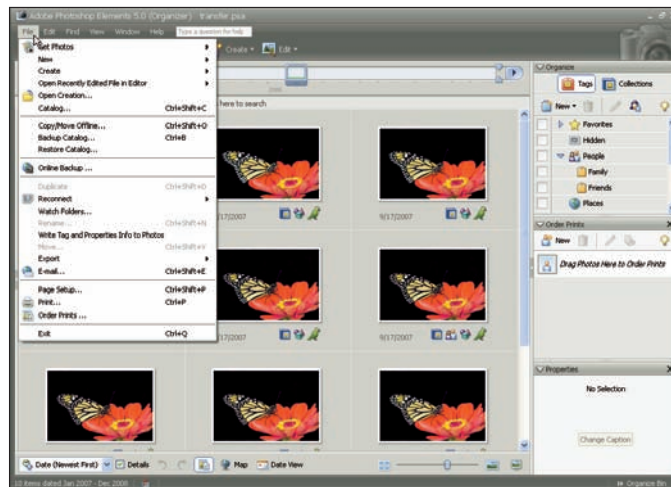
Adobe Photoshop Elements 5.0 (Organizer) - transfer.psa

File Edit Find View Window Help Type a question for help

Create ▾ Edit ▾

Get Photos
New
Create
Open Recently Edited File in Editor
Open Creation...
Catalog... Ctrl+Shift+C
Copy/Move Offline... Ctrl+Shift+O
Backup Catalog... Ctrl+B
Restore Catalog...
Online Backup ...
Duplicate Ctrl+Shift+D
Reconnect
Watch Folders...
Rename... Ctrl+Shift+N
Write Tag and Properties Info to Photos
Move... Ctrl+Shift+V
Export
E-mail... Ctrl+Shift+E
Page Setup... Ctrl+Shift+P
Print... Ctrl+P
Order Prints ...
Exit Ctrl+Q

here to search

9/17/2007
9/17/2007
9/17/2007
9/17/2007

Organize
Tags Collections
New ▾
Favorites
Hidden
People
Family
Friends
Places

Order Prints
New
Drag Photos Here to Order Prints

Properties
No Selection
Change Caption

Date (Newest First) Details Map Date View

10 items dated Jan 2007 - Dec 2008

Organize Bin